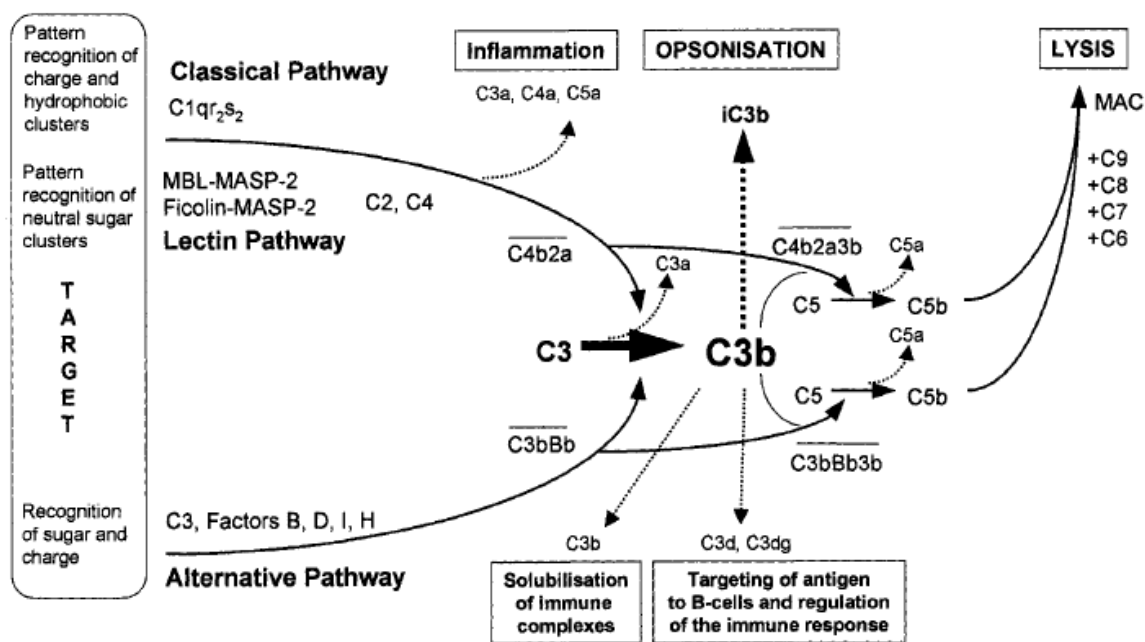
Pattern recognition of charge and hydrophobic clusters

Pattern recognition of neutral sugar clusters

T
A
R
G
E
T

Recognition of sugar and charge

Classical Pathway

$C1qr_2s_2$

MBL-MASP-2
Ficolin-MASP-2

C2, C4

Lectin Pathway

C3, Factors B, D, I, H

Alternative Pathway

Inflammation

C3a, C4a, C5a

OPSONISATION

iC3b

LYSIS

MAC

+C9
+C8
+C7
+C6

$\overline{C4b2a}$

C3a

C3

C3b

$\overline{C3bBb}$

$\overline{C4b2a3b}$

C5a

C5

C5b

C5a

C5

C5b

$\overline{C3bBb3b}$

C3b

C3d, C3dg

Solubilisation of immune complexes

Targeting of antigen to B-cells and regulation of the immune response